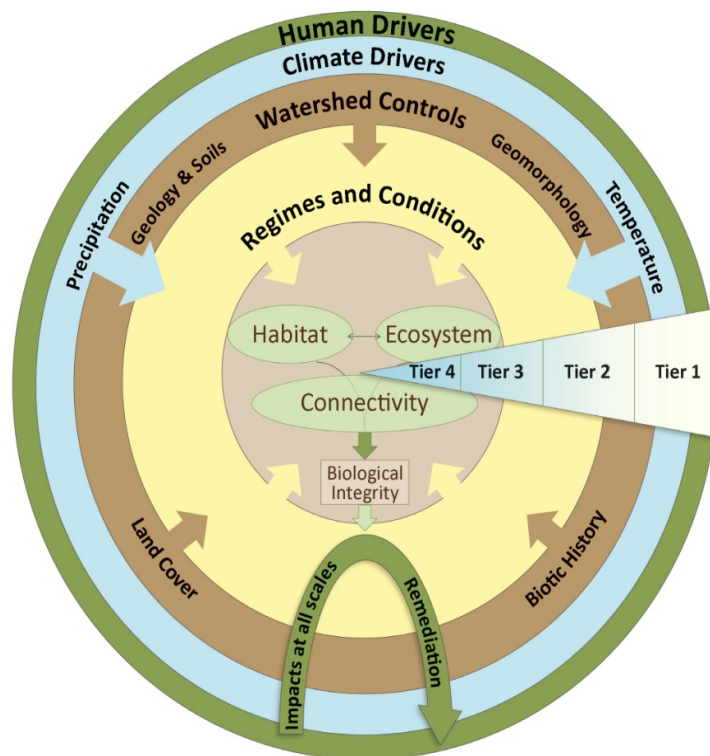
Human Drivers
Climate Drivers
Watershed Controls
Geology & Soils
Geomorphology
Precipitation
Temperature
Regimes and Conditions
Habitat
Ecosystem
Connectivity
Tier 4
Tier 3
Tier 2
Tier 1
Biological Integrity
Land Cover
Biotic History
Impacts at all scales
Remediation